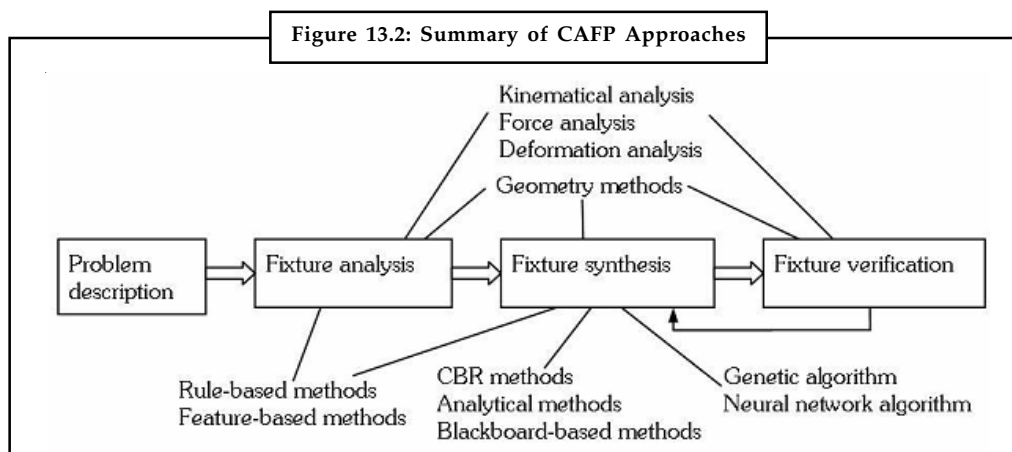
Figure 13.2: Summary of CAFP Approaches

Kinematical analysis
Force analysis
Deformation analysis

Geometry methods

Problem description

Fixture analysis

Fixture synthesis

Fixture verification

Rule-based methods
Feature-based methods

CBR methods
Analytical methods
Blackboard-based methods

Genetic algorithm
Neural network algorithm